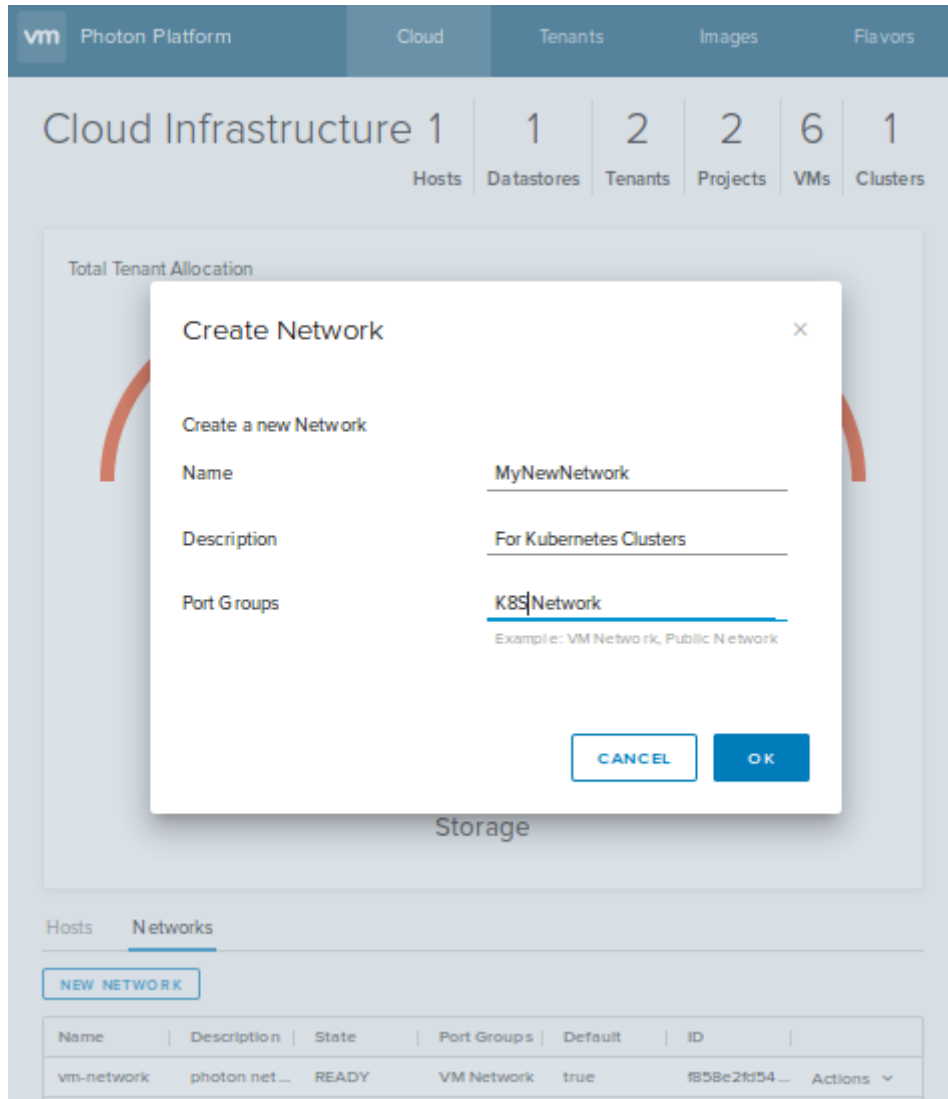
vm Photon Platform
Cloud
Tenants
Images
Flavors

Cloud Infrastructure 1 Hosts | 1 Datastores | 2 Tenants | 2 Projects | 6 VMs | 1 Clusters

Total Tenant Allocation

Create Network ×

Create a new Network

Name MyNewNetwork

Description For Kubernetes Clusters

Port Groups K8S Network

Example: VM Network, Public Network

CANCEL
OK

Storage

Hosts Networks

NEW NETWORK

| Name | Description | State | Port Groups | Default | ID | |
|---|---|---|---|---|---|---|
| vm-network | photon net... | READY | VM Network | true | f858e2fd54... | Actions ⌄ |